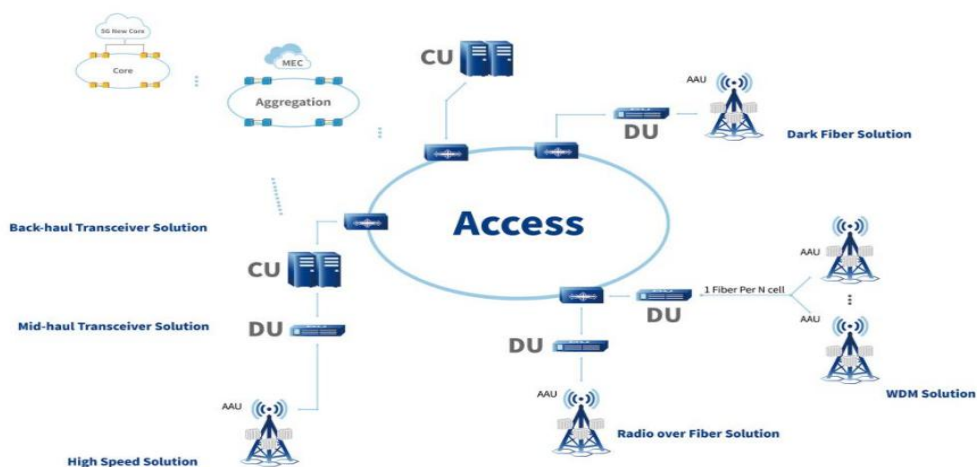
5G New Core

Core

MEC

Aggregation

CU

AAU

DU

Dark Fiber Solution

Back-haul Transceiver Solution

Access

CU

Mid-haul Transceiver Solution

DU

AAU

1 Fiber Per N cell

DU

AAU

DU

AAU

AAU

WDM Solution

Radio over Fiber Solution

High Speed Solution